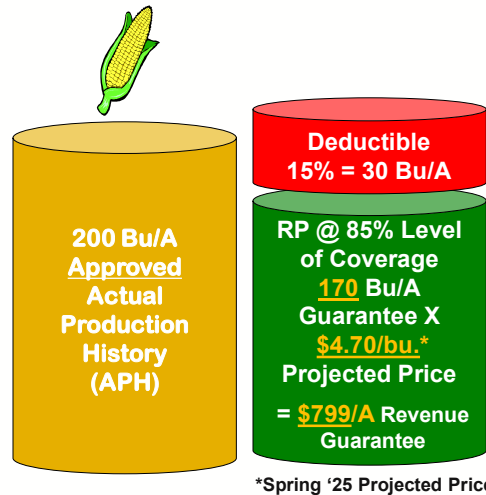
200 Bu/A
Approved
Actual
Production
History
(APH)

Deductible
15% = 30 Bu/A

RP @ 85% Level of Coverage
170 Bu/A
Guarantee X
$4.70/bu.*
Projected Price
= $799/A Revenue Guarantee

*Spring '25 Projected Pric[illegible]